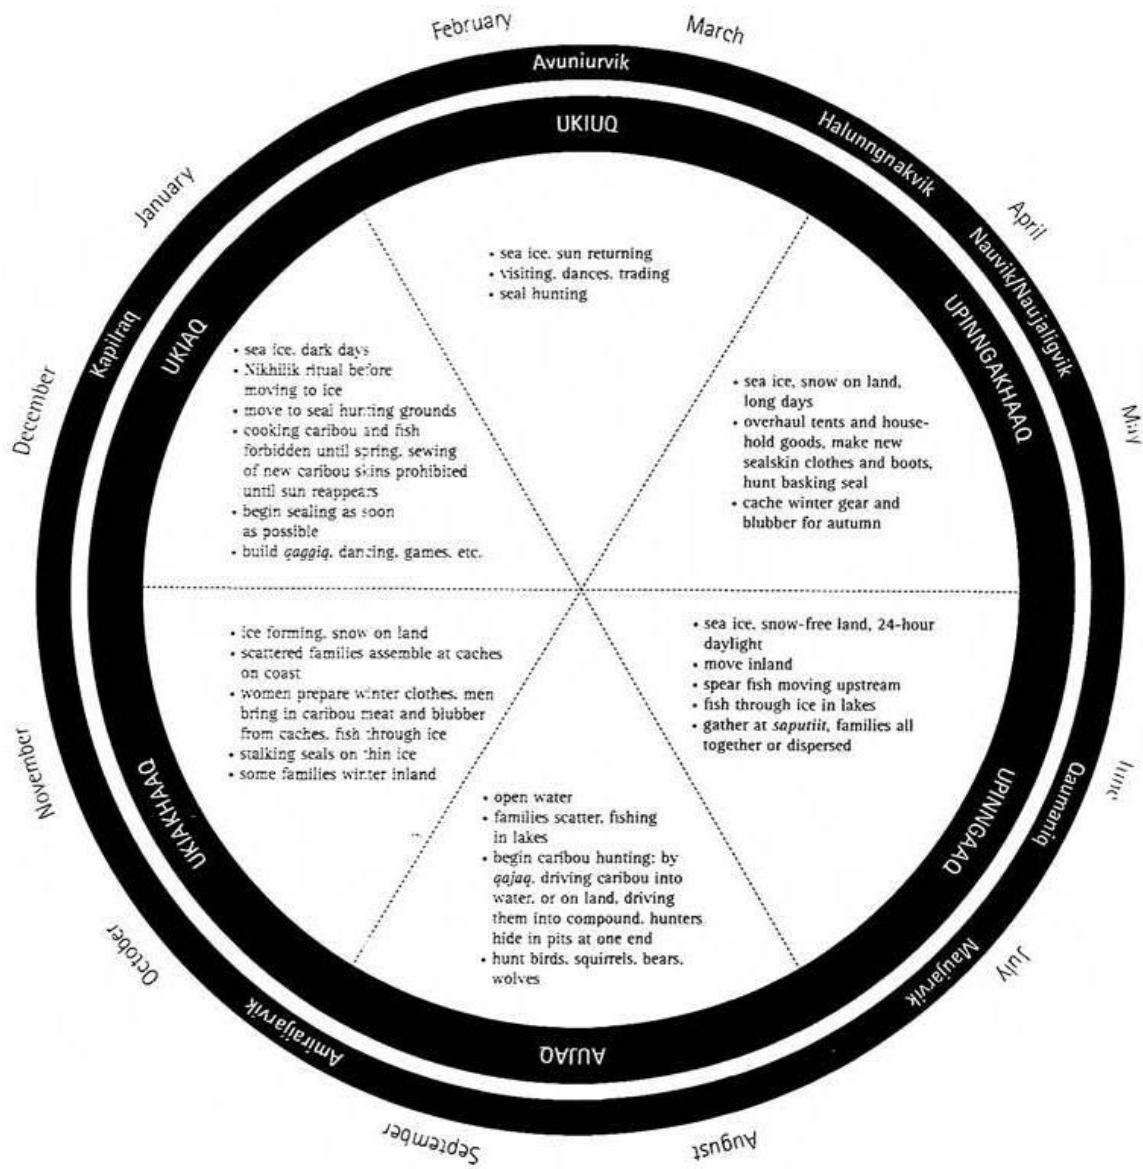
February

March

Avuniurvik

UKIUQ

Halunngnakvik

April

Nauvik/Naujaligvik

May

June

Qaumaniq

July

Maujarvik

August

September

AUJAQ

Amiraijarvik

October

November

December

Kapilraq

January

UKIAQ

UPINNGAKHAAQ

UPINNGAAQ

UKIAKHAAQ

• sea ice, sun returning
• visiting, dances, trading
• seal hunting

• sea ice, dark days
• Nikhilik ritual before moving to ice
• move to seal hunting grounds
• cooking caribou and fish forbidden until spring, sewing of new caribou skins prohibited until sun reappears
• begin sealing as soon as possible
• build *qaggiq*, dancing, games, etc.

• sea ice, snow on land, long days
• overhaul tents and household goods, make new sealskin clothes and boots, hunt basking seal
• cache winter gear and blubber for autumn

• ice forming, snow on land
• scattered families assemble at caches on coast
• women prepare winter clothes, men bring in caribou meat and blubber from caches, fish through ice
• stalking seals on thin ice
• some families winter inland

• sea ice, snow-free land, 24-hour daylight
• move inland
• spear fish moving upstream
• fish through ice in lakes
• gather at *saputiit*, families all together or dispersed

• open water
• families scatter, fishing in lakes
• begin caribou hunting: by *qajaq*, driving caribou into water, or on land, driving them into compound, hunters hide in pits at one end
• hunt birds, squirrels, bears, wolves